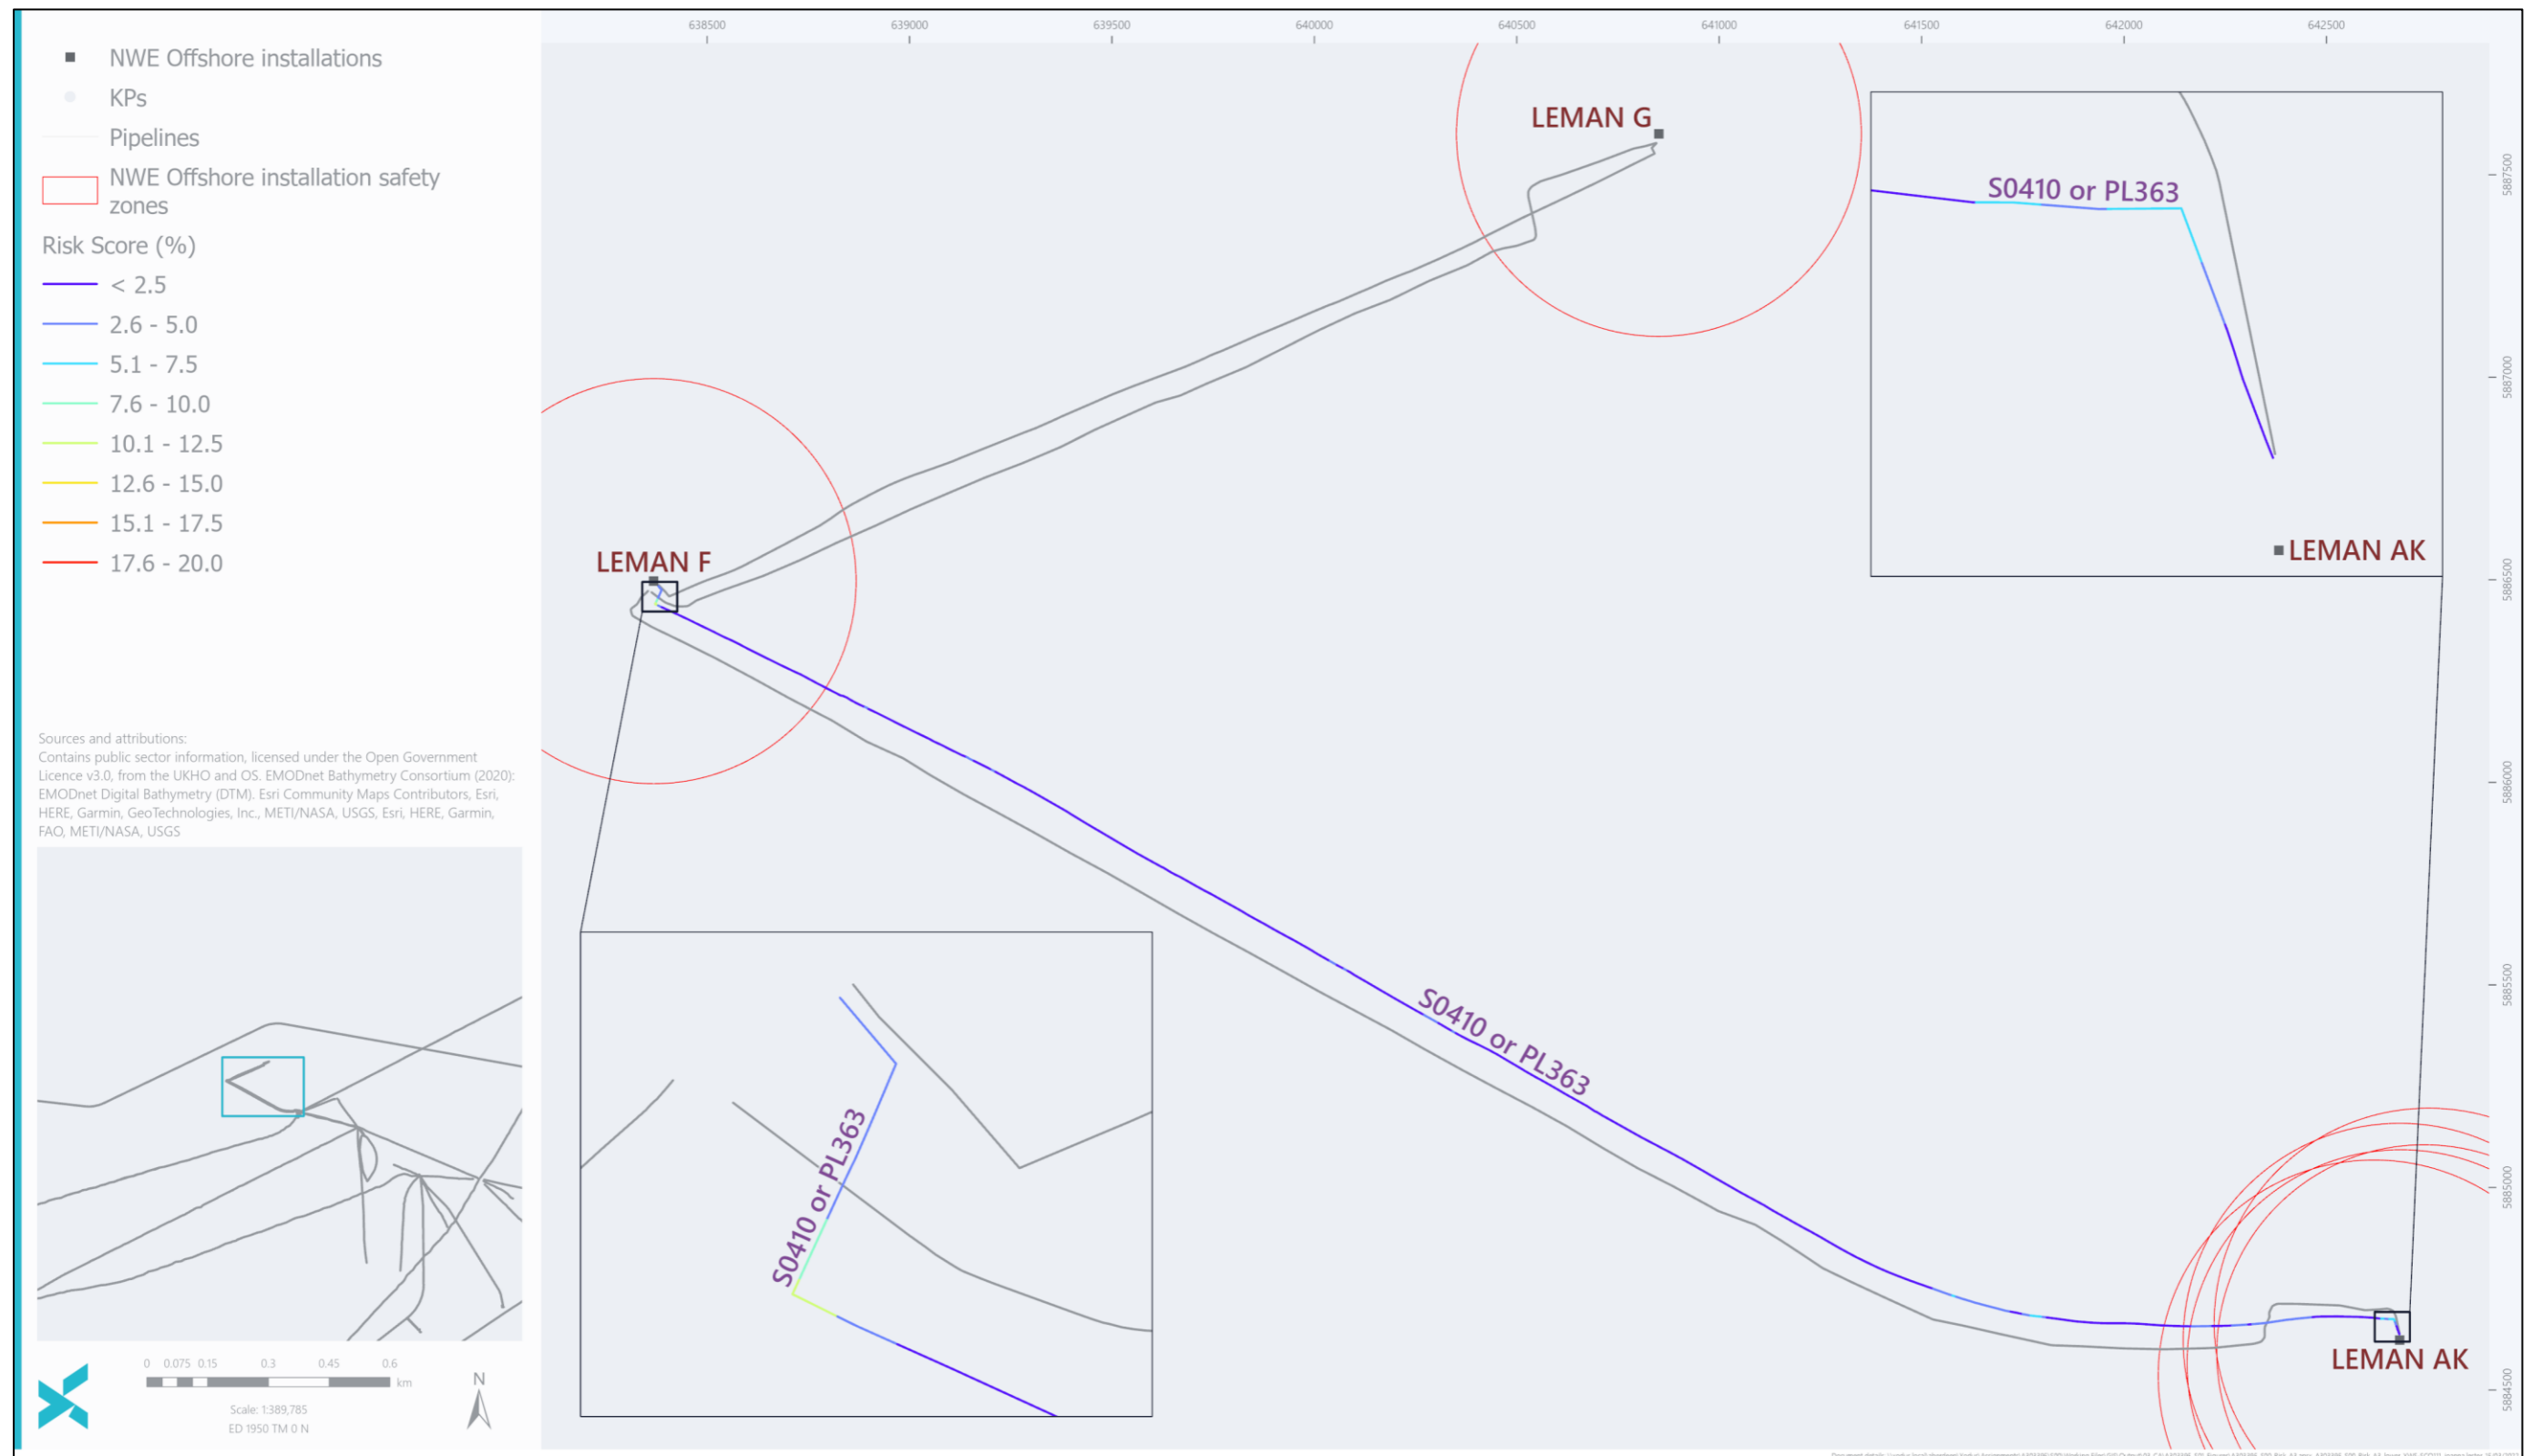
NWE Offshore installations
KPs
Pipelines
NWE Offshore installation safety zones
Risk Score (%)
< 2.5
2.6 - 5.0
5.1 - 7.5
7.6 - 10.0
10.1 - 12.5
12.6 - 15.0
15.1 - 17.5
17.6 - 20.0

Sources and attributions:
Contains public sector information, licensed under the Open Government Licence v3.0, from the UKHO and OS. EMODnet Bathymetry Consortium (2020): EMODnet Digital Bathymetry (DTM). Esri Community Maps Contributors, Esri, HERE, Garmin, GeoTechnologies, Inc., METI/NASA, USGS, Esri, HERE, Garmin, FAO, METI/NASA, USGS

0 0.075 0.15 0.3 0.45 0.6 km
Scale: 1:389,785
ED 1950 TM 0 N
N

638500 639000 639500 640000 640500 641000 641500 642000 642500
5887500 5887000 5886500 5886000 5885500 5885000 5884500

LEMAN G
LEMAN F
LEMAN AK
S0410 or PL363
S0410 or PL363
LEMAN AK
S0410 or PL363
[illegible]